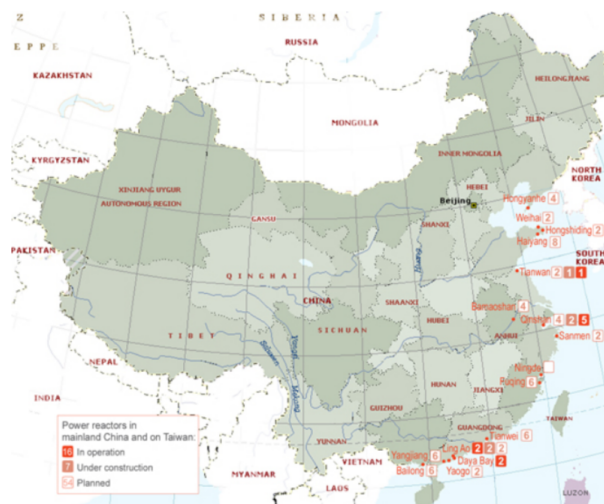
Z
SIBERIA
EPPE
RUSSIA
KAZAKHSTAN
HEILONGJIANG
MONGOLIA
JILIN
KYRGYZSTAN
INNER MONGOLIA
NORTH KOREA
XINJIANG UYGUR AUTONOMOUS REGION
HEBEI
Beijing
Hongyanhe 4
GANSU
Weihai 2
Hongshiding 2
Haiyang 8
PAKISTAN
SHANXI
SOUTH KOREA
QINGHAI
Tianwan 2 6 1
CHINA
SHAANXI
Sanaocun 4
TIBET
SICHUAN
HUBEI
Qinshan 4 2 5
ANHUI
Sanmen 2
NEPAL
Ningde
Fuqing 6
INDIA
HUNAN
JIANGXI
GUIZHOU
TAIWAN
GUANGDONG
Tianwei 6
Power reactors in mainland China and on Taiwan:
16 In operation
7 Under construction
64 Planned
YUNNAN
Yangjiang 6
Ling Ao 2 2
Daya Bay 2
Bailong 6
Yaogu 2
MYANMAR
VIETNAM
LAOS
LUZON